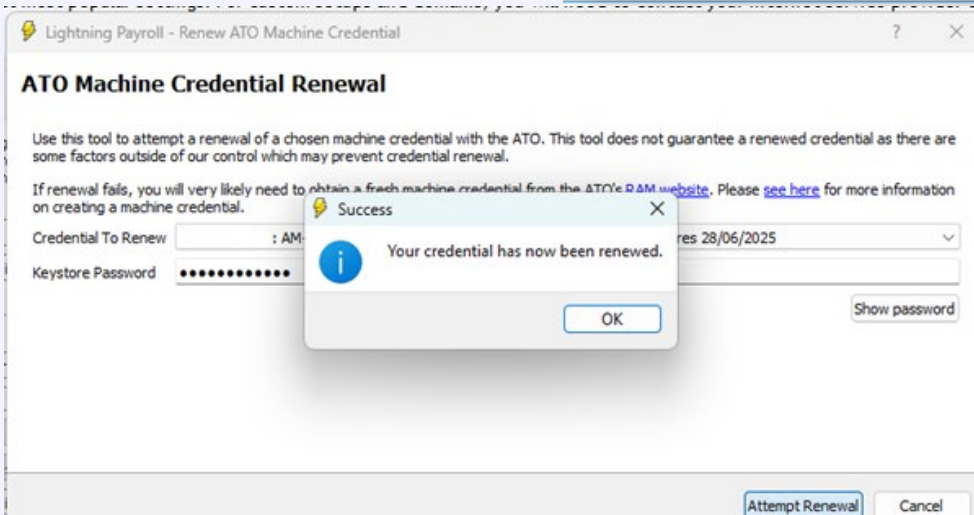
Lightning Payroll - Renew ATO Machine Credential

?

ATO Machine Credential Renewal

Use this tool to attempt a renewal of a chosen machine credential with the ATO. This tool does not guarantee a renewed credential as there are some factors outside of our control which may prevent credential renewal.

If renewal fails, you will very likely need to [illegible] RAM website. Please see here for more information on creating a machine credential.

Credential To Renew : AM-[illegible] res 28/06/2025

Keystore Password ••••••••••••

Show password

Success

Your credential has now been renewed.

OK

Attempt Renewal Cancel